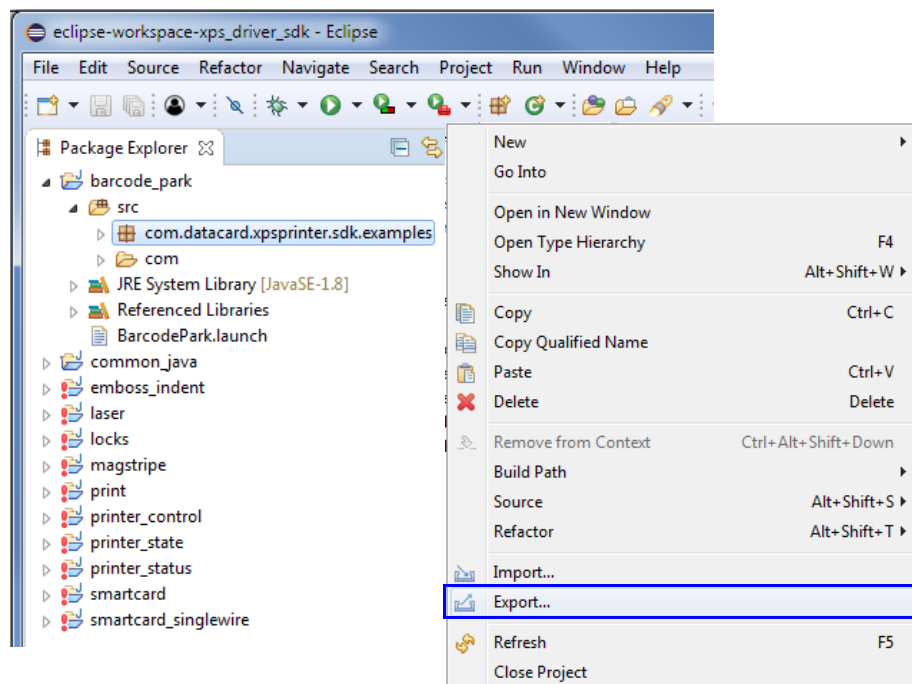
eclipse-workspace-xps_driver_sdk - Eclipse

File Edit Source Refactor Navigate Search Project Run Window Help

Package Explorer

barcode_park
src
com.datacard.xpsprinter.sdk.examples
com
JRE System Library [JavaSE-1.8]
Referenced Libraries
BarcodePark.launch
common_java
emboss_indent
laser
locks
magstripe
print
printer_control
printer_state
printer_status
smartcard
smartcard_singlewire

New
Go Into
Open in New Window
Open Type Hierarchy F4
Show In Alt+Shift+W
Copy Ctrl+C
Copy Qualified Name
Paste Ctrl+V
Delete Delete
Remove from Context Ctrl+Alt+Shift+Down
Build Path
Source Alt+Shift+S
Refactor Alt+Shift+T
Import...
Export...
Refresh F5
Close Project